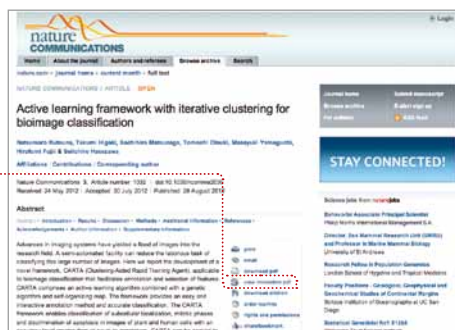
Login

nature COMMUNICATIONS

Home | About the journal | Authors and referees | Browse archive | Search

nature.com > journal home > current month > full text

NATURE COMMUNICATIONS | ARTICLE | OPEN

Active learning framework with iterative clustering for bioimage classification

Natsumaro Kutsuna, Takumi Higaki, Sachihiro Matsunaga, Tomoshi Otsuki, Masayuki Yamaguchi, Hirofumi Fujii & Seiichiro Hasezawa

Affiliations | Contributions | Corresponding author

Nature Communications 3, Article number: 1032 | doi:10.1038/ncomms2030
Received 24 May 2012 | Accepted 30 July 2012 | Published 28 August 2012

Abstract

Advances in imaging systems have yielded a flood of images into the research field. A semi-automated facility can reduce the laborious task of classifying this large number of images. Here we report the development of a novel framework, CARTA (Clustering-Aided Rapid Training Agent), applicable to bioimage classification that facilitates annotation and selection of features. CARTA comprises an active learning algorithm combined with a genetic algorithm and self-organizing map. The framework provides an easy and interactive annotation method and accurate classification. The CARTA framework enables classification of subcellular localization, mitotic phases and discrimination of apoptosis in images of plant and human cells with an

print
email
download pdf
view interactive pdf
download citation
order reprints
rights and permissions
share/bookmark

Journal home | Submit manuscript
Browse archive | E-alert sign up
For authors | RSS feed

STAY CONNECTED!

Science jobs from naturejobs

Biomolecular Associate Principal Scientist
Pfizer Worldwide Research & Development

Director, Sea Mammal Research Unit (SMRU) and Professor in Marine Mammal Biology
University of St Andrews

Research Fellow in Population Genomics
London School of Hygiene and Tropical Medicine

Faculty Positions - Geological, Geophysical and Geochemical Studies of Continental Margins
Scripps Institution of Oceanography at UC San Diego

Statistical Geneticist Ref: R1004
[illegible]